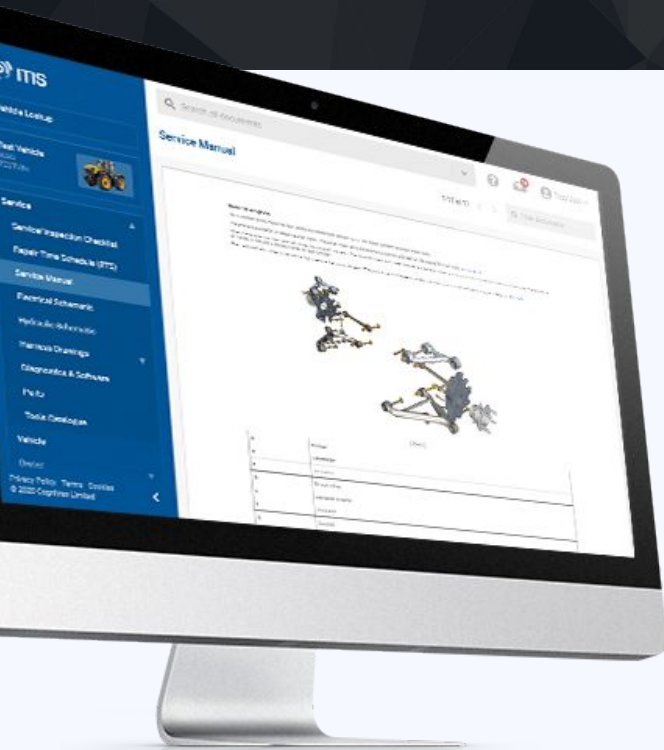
ms

Vehicle Lookup

Test Vehicle

Service

Service/Inspection Checklist

Repair Time Schedule (RTS)

Service Manual

Electrical Schematic

Hydraulic Schematic

Harness Drawings

Diagnostics & Software

Parts

Tools Catalogue

Vehicle

Dealer

Privacy Policy Terms Cookies
© 2020 Cognitran Limited

Search all documents

Service Manual

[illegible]